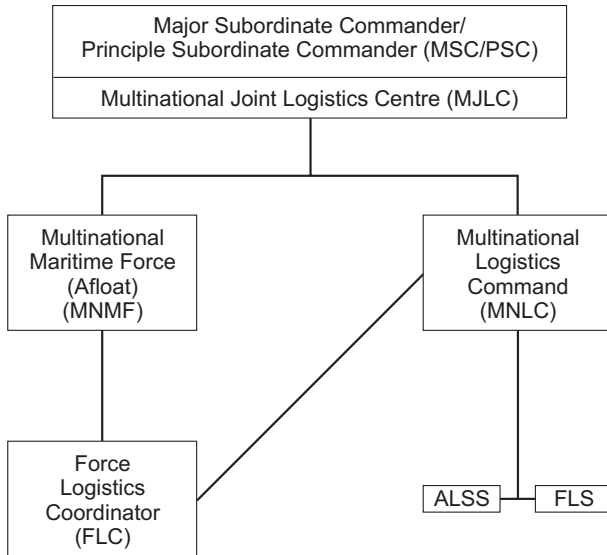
Major Subordinate Commander/
Principle Subordinate Commander (MSC/PSC)

Multinational Joint Logistics Centre (MJLC)

Multinational Maritime Force (Afloat) (MNMF)

Multinational Logistics Command (MNLC)

Force Logistics Coordinator (FLC)

ALSS

FLS